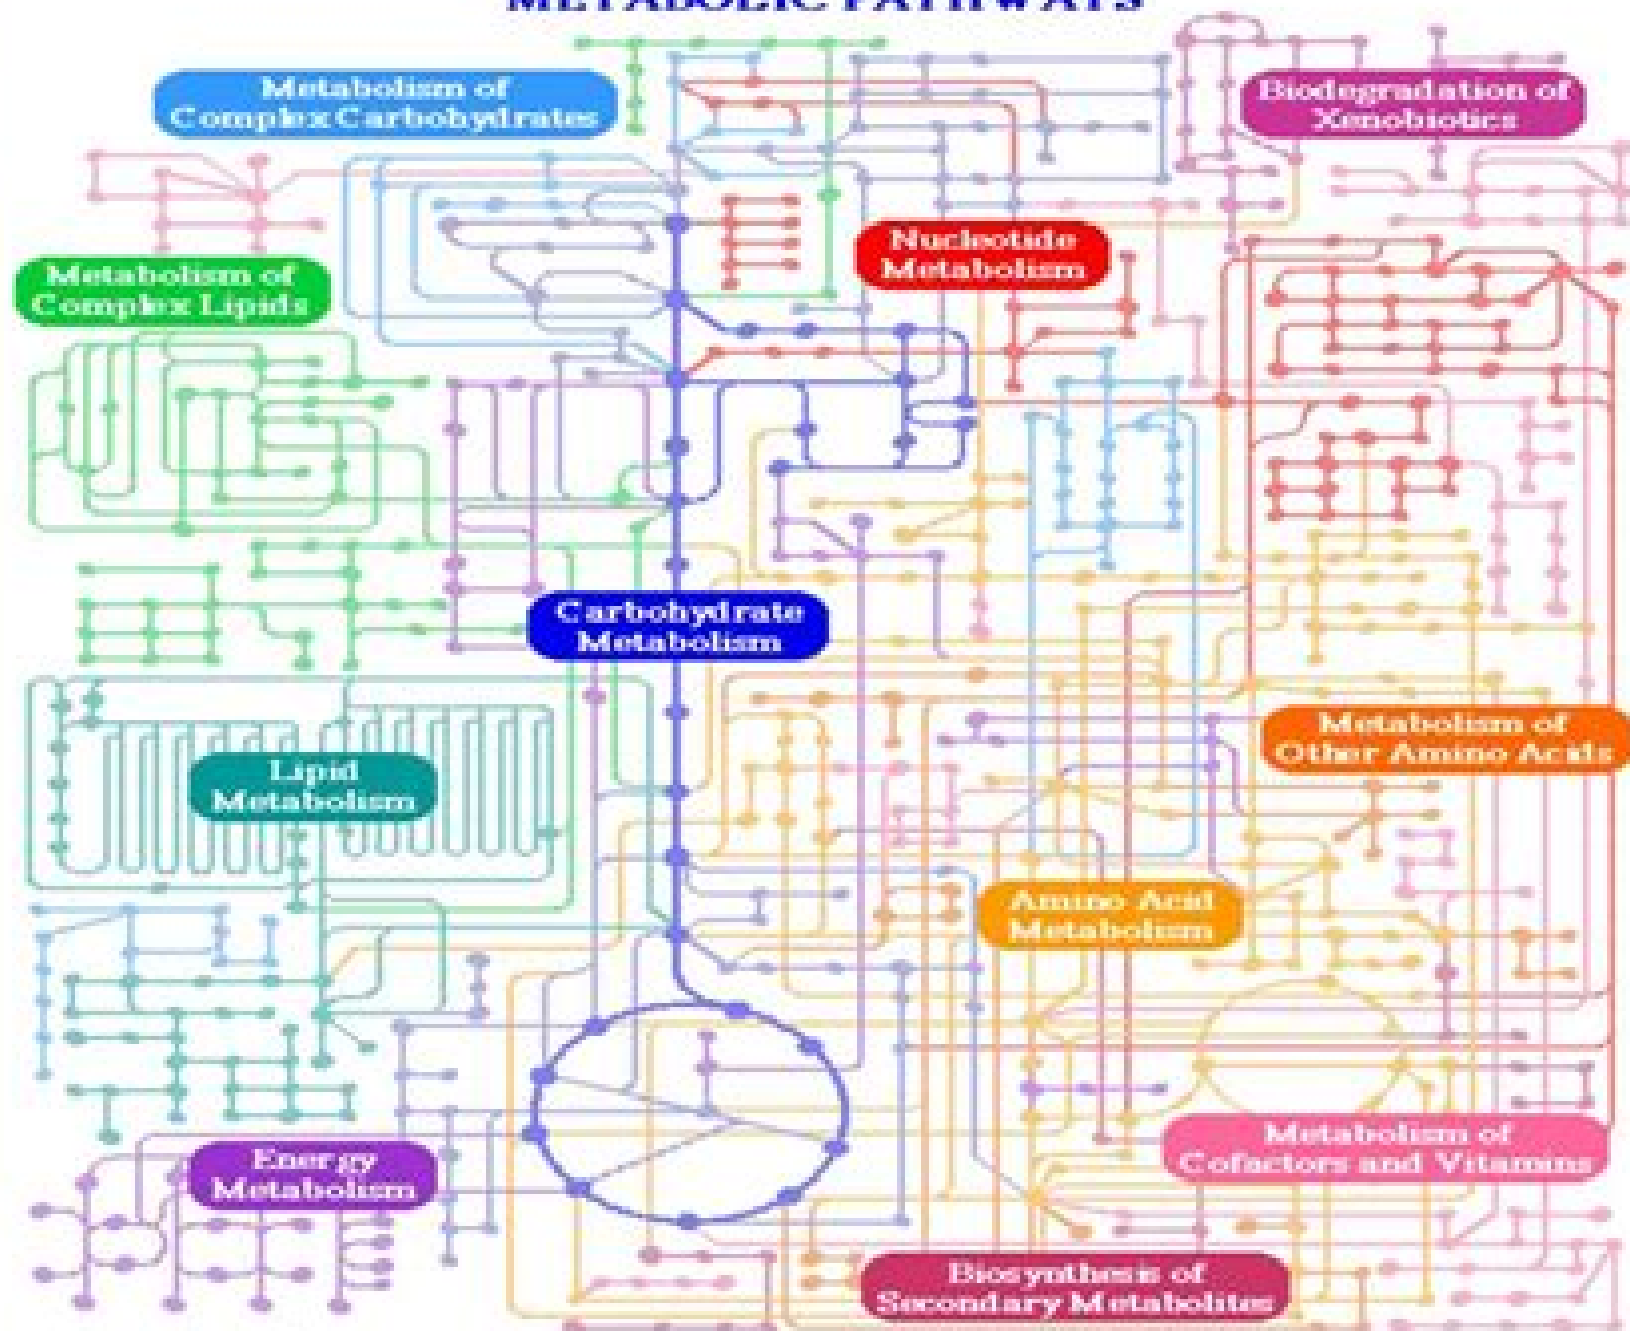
METABOLIC PATHWAYS

Metabolism of Complex Carbohydrates

Biodegradation of Xenobiotics

Nucleotide Metabolism

Metabolism of Complex Lipids

Carbohydrate Metabolism

Metabolism of Other Amino Acids

Lipid Metabolism

Amino Acid Metabolism

Metabolism of Cofactors and Vitamins

Energy Metabolism

Biosynthesis of Secondary Metabolites